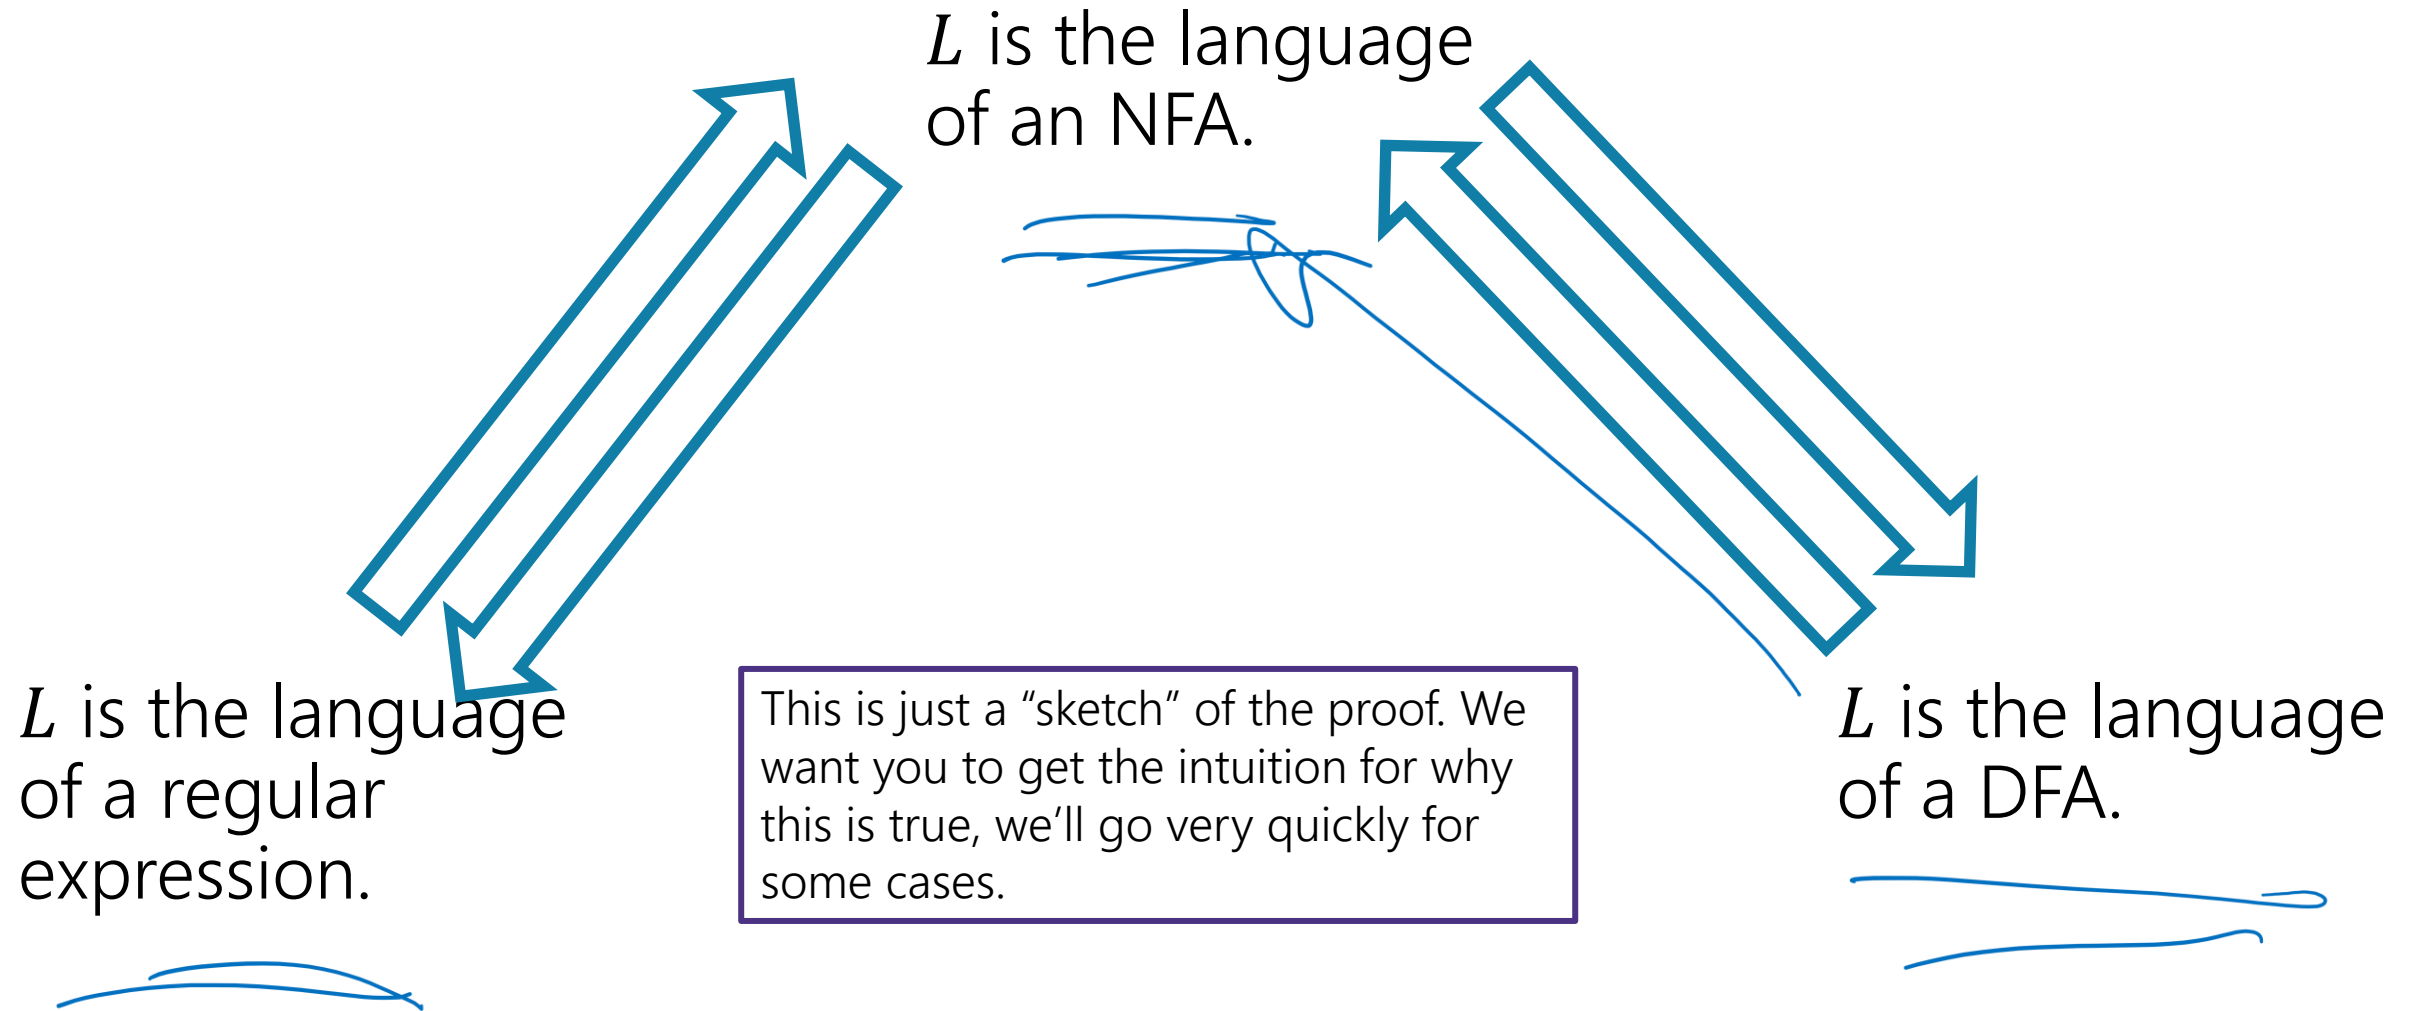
$L$ is the language of an NFA.

$L$ is the language of a regular expression.

This is just a “sketch” of the proof. We want you to get the intuition for why this is true, we’ll go very quickly for some cases.

$L$ is the language of a DFA.